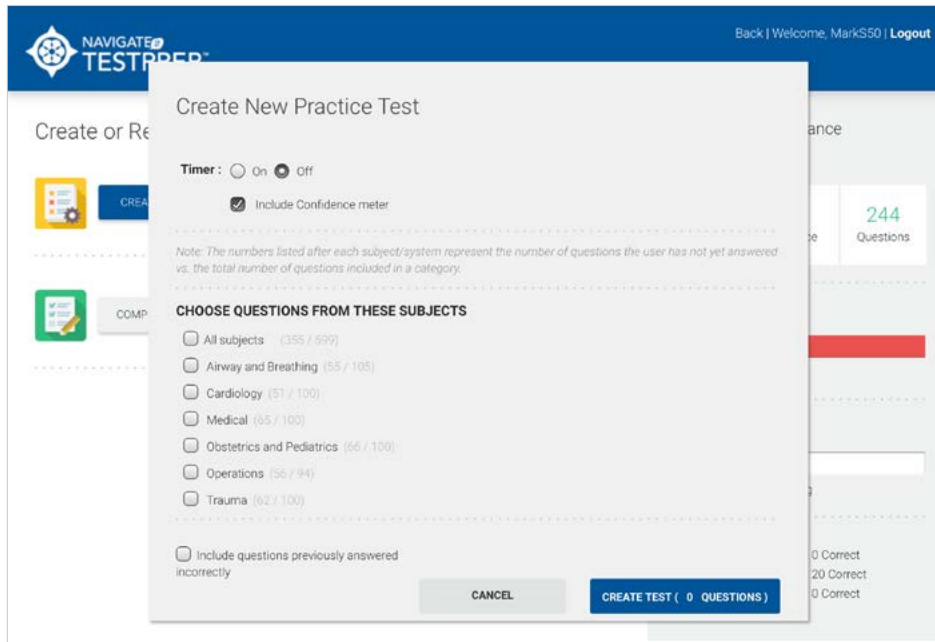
NAVIGATE TESTPREP

Back | Welcome, MarkS50 | Logout

Create or Re

CREA

COMP

ance

244 Questions

e

0 Correct
20 Correct
0 Correct

Create New Practice Test

Timer : On Off

Include Confidence meter

Note: The numbers listed after each subject/system represent the number of questions the user has not yet answered vs. the total number of questions included in a category.

CHOOSE QUESTIONS FROM THESE SUBJECTS

All subjects (355 / 599)
Airway and Breathing (55 / 105)
Cardiology (51 / 100)
Medical (65 / 100)
Obstetrics and Pediatrics (66 / 100)
Operations (56 / 94)
Trauma (62 / 100)

Include questions previously answered incorrectly

CANCEL

CREATE TEST ( 0 QUESTIONS )